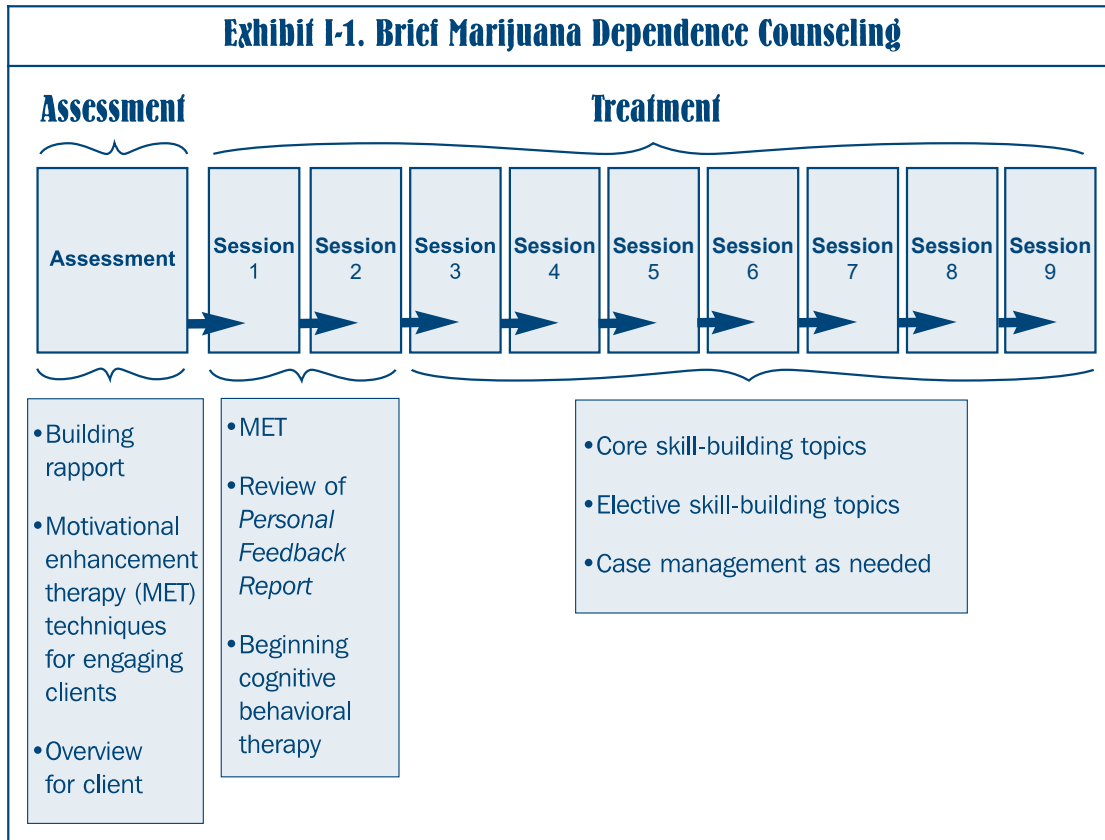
Exhibit I-1. Brief Marijuana Dependence Counseling

Assessment

Treatment

Assessment

Session 1

Session 2

Session 3

Session 4

Session 5

Session 6

Session 7

Session 8

Session 9

•Building rapport

•Motivational enhancement therapy (MET) techniques for engaging clients

•Overview for client

•MET

•Review of *Personal Feedback Report*

•Beginning cognitive behavioral therapy

•Core skill-building topics

•Elective skill-building topics

•Case management as needed